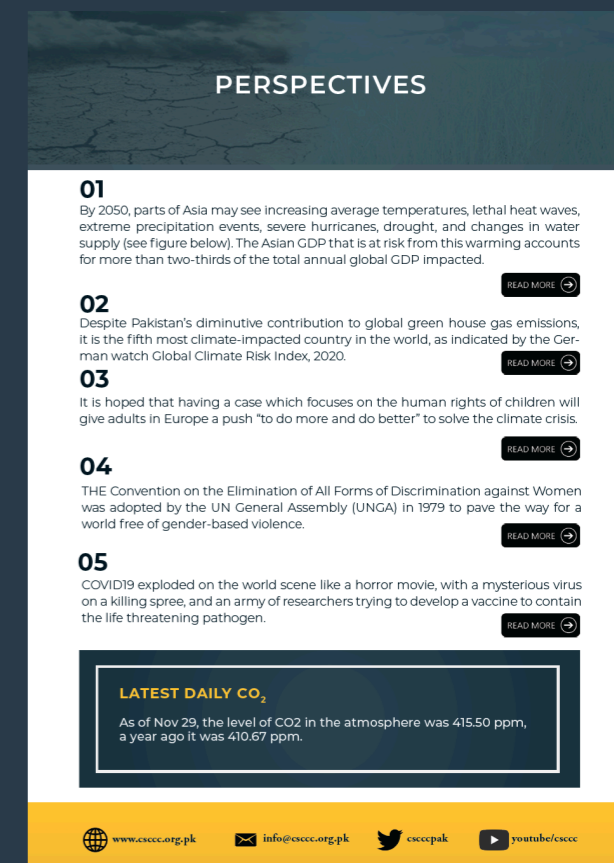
PERSPECTIVES

01

By 2050, parts of Asia may see increasing average temperatures, lethal heat waves, extreme precipitation events, severe hurricanes, drought, and changes in water supply (see figure below). The Asian GDP that is at risk from this warming accounts for more than two-thirds of the total annual global GDP impacted.

READ MORE

02

Despite Pakistan's diminutive contribution to global green house gas emissions, it is the fifth most climate-impacted country in the world, as indicated by the German watch Global Climate Risk Index, 2020.

READ MORE

03

It is hoped that having a case which focuses on the human rights of children will give adults in Europe a push "to do more and do better" to solve the climate crisis.

READ MORE

04

THE Convention on the Elimination of All Forms of Discrimination against Women was adopted by the UN General Assembly (UNGA) in 1979 to pave the way for a world free of gender-based violence.

READ MORE

05

COVID19 exploded on the world scene like a horror movie, with a mysterious virus on a killing spree, and an army of researchers trying to develop a vaccine to contain the life threatening pathogen.

READ MORE

LATEST DAILY $CO_2$

As of Nov 29, the level of CO2 in the atmosphere was 415.50 ppm, a year ago it was 410.67 ppm.

www.cscce.org.pk info@cscce.org.pk cscccpak youtube/csccc